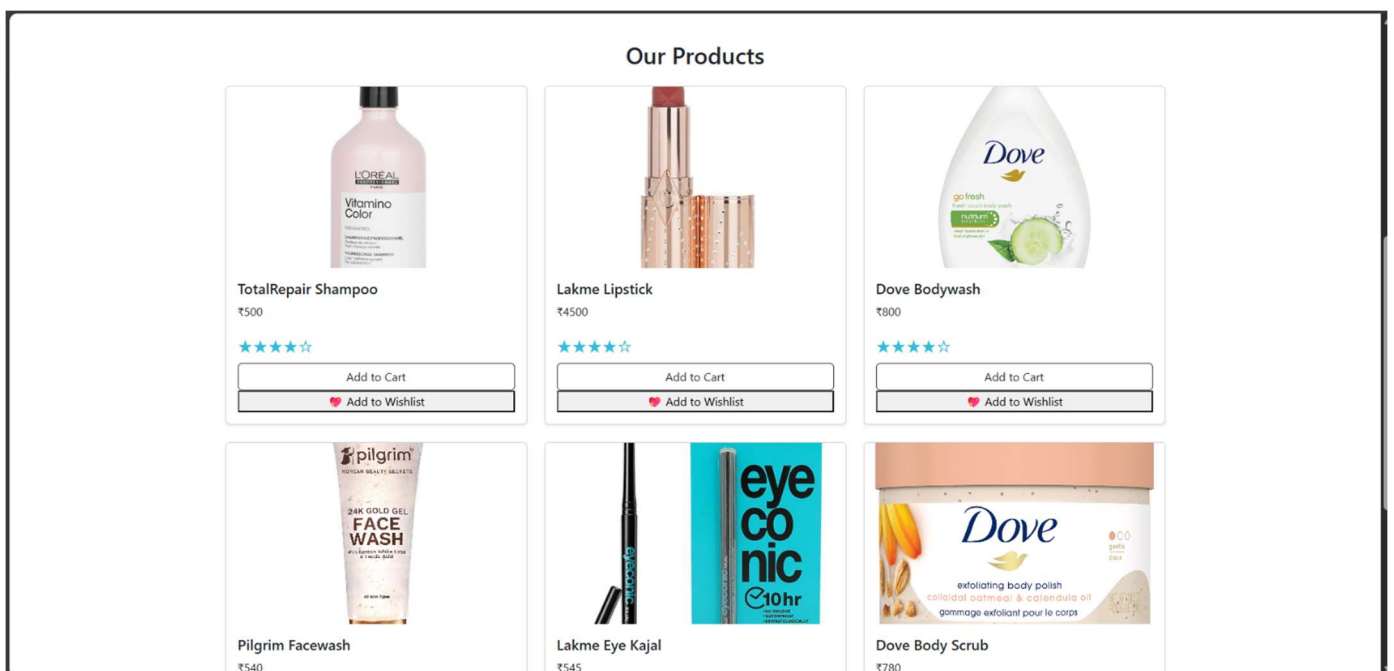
Our Products

L'OREAL
Vitamino Color

TotalRepair Shampoo
₹500
★★★★☆
Add to Cart
Add to Wishlist

Lakme Lipstick
₹4500
★★★★☆
Add to Cart
Add to Wishlist

Dove
go fresh

Dove Bodywash
₹800
★★★★☆
Add to Cart
Add to Wishlist

pilgrim
KOREAN BEAUTY SECRETS
24K GOLD GEL
FACE WASH

Pilgrim Facewash
₹540

eye co nic
10hr

Lakme Eye Kajal
₹545

Dove
exfoliating body polish
colloidal oatmeal & calendula oil
gommage exfoliant pour le corps

Dove Body Scrub
₹780